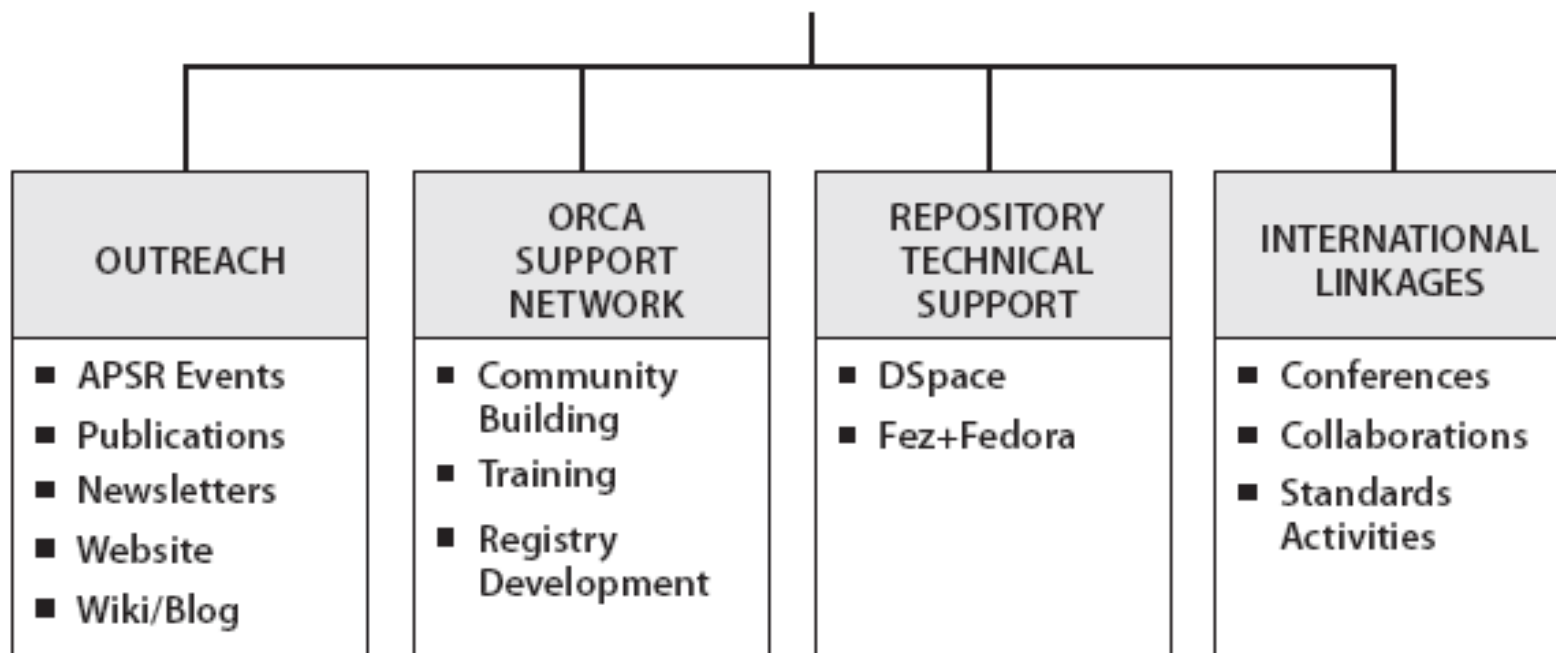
OUTREACH

- APSR Events
- Publications
- Newsletters
- Website
- Wiki/Blog

ORCA SUPPORT NETWORK

- Community Building
- Training
- Registry Development

REPOSITORY TECHNICAL SUPPORT

- DSpace
- Fez+Fedora

INTERNATIONAL LINKAGES

- Conferences
- Collaborations
- Standards Activities